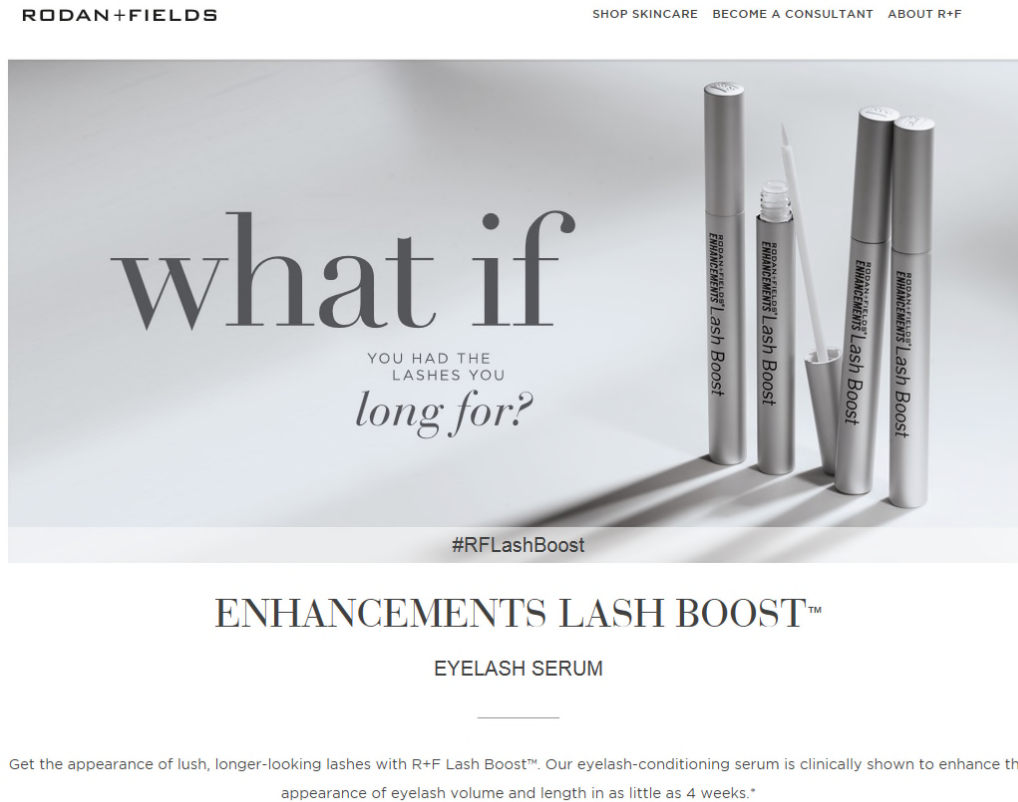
RODAN+FIELDS

SHOP SKINCARE BECOME A CONSULTANT ABOUT R+F

what if

YOU HAD THE LASHES YOU long for?

RODAN+FIELDS ENHANCEMENTS Lash Boost

RODAN+FIELDS ENHANCEMENTS Lash Boost

RODAN+FIELDS ENHANCEMENTS Lash Boost

RODAN+FIELDS ENHANCEMENTS Lash Boost

#RFLashBoost

ENHANCEMENTS LASH BOOST™

EYELASH SERUM

Get the appearance of lush, longer-looking lashes with R+F Lash Boost™. Our eyelash-conditioning serum is clinically shown to enhance th appearance of eyelash volume and length in as little as 4 weeks.*